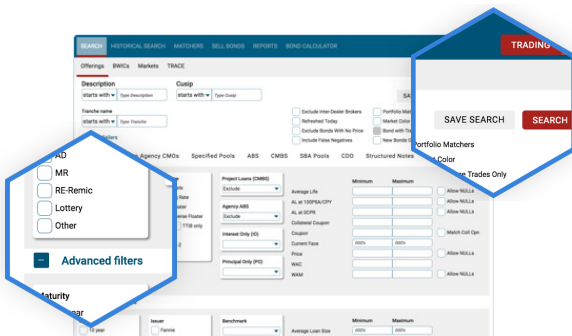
SEARCH HISTORICAL SEARCH MATCHERS SELL BONDS REPORTS BOND CALCULATOR

TRADING

Offerings BWICs Markets TRACE

Description
starts with Type Description

Cusip
starts with Type Cusip

Tranche name
starts with Type Tranche

Exclude Inter-Dealer Brokers
Refreshed Today
Exclude Bonds With No Price
Include False Negatives

Portfolio Matchers
Market Color
Bond with Trades Only
New Bonds Only

SAVE SEARCH

SEARCH

Portfolio Matchers
Color
New Trades Only

AD
MR
RE-Remic
Lottery
Other

Advanced filters

Agency CMOs Specified Pools ABS CMBS SBA Pools CDO Structured Notes

Project Loans (CMBS)
Exclude

Agency ABS
Exclude

Interest Only (IO)

Principal Only (PO)

Rate
Floater
Inverse Floater
TTIB only

Minimum Maximum

Average Life
AL at 100PSA/CPY
AL at SCPR
Collateral Coupon
Coupon
Current Face
Price
WAC
WAM

Allow NULLs
Allow NULLs
Allow NULLs
Match Coll Cpn
Allow NULLs
Allow NULLs

Maturity
ear
10 year

Issuer
Fannie

Benchmark

Average Loan Size

Allow NULLs